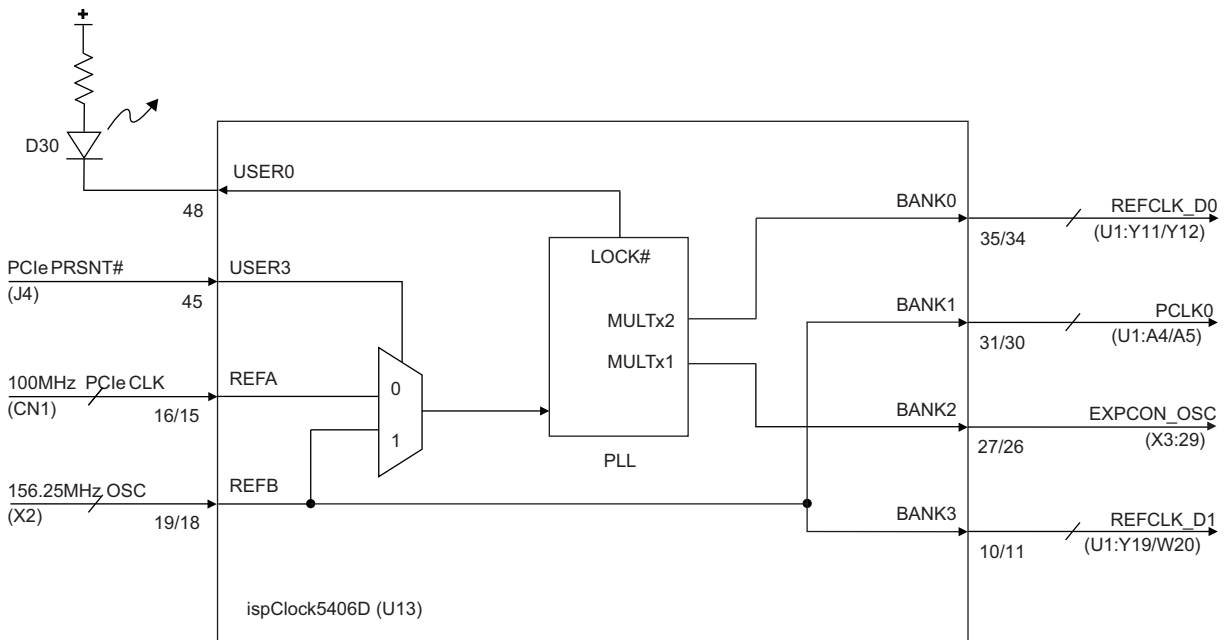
+

D30

USER0

48

BANK0

REFCLK_D0

35/34

(U1:Y11/Y12)

LOCK#

PCIe PRSNT#

USER3

(J4)

45

BANK1

PCLK0

MULTx2

31/30

(U1:A4/A5)

MULTx1

100MHz PCIe CLK

REFA

0

(CN1)

16/15

BANK2

EXPCON_OSC

1

27/26

(X3:29)

PLL

156.25MHz OSC

REFB

(X2)

19/18

BANK3

REFCLK_D1

10/11

(U1:Y19/W20)

ispClock5406D (U13)